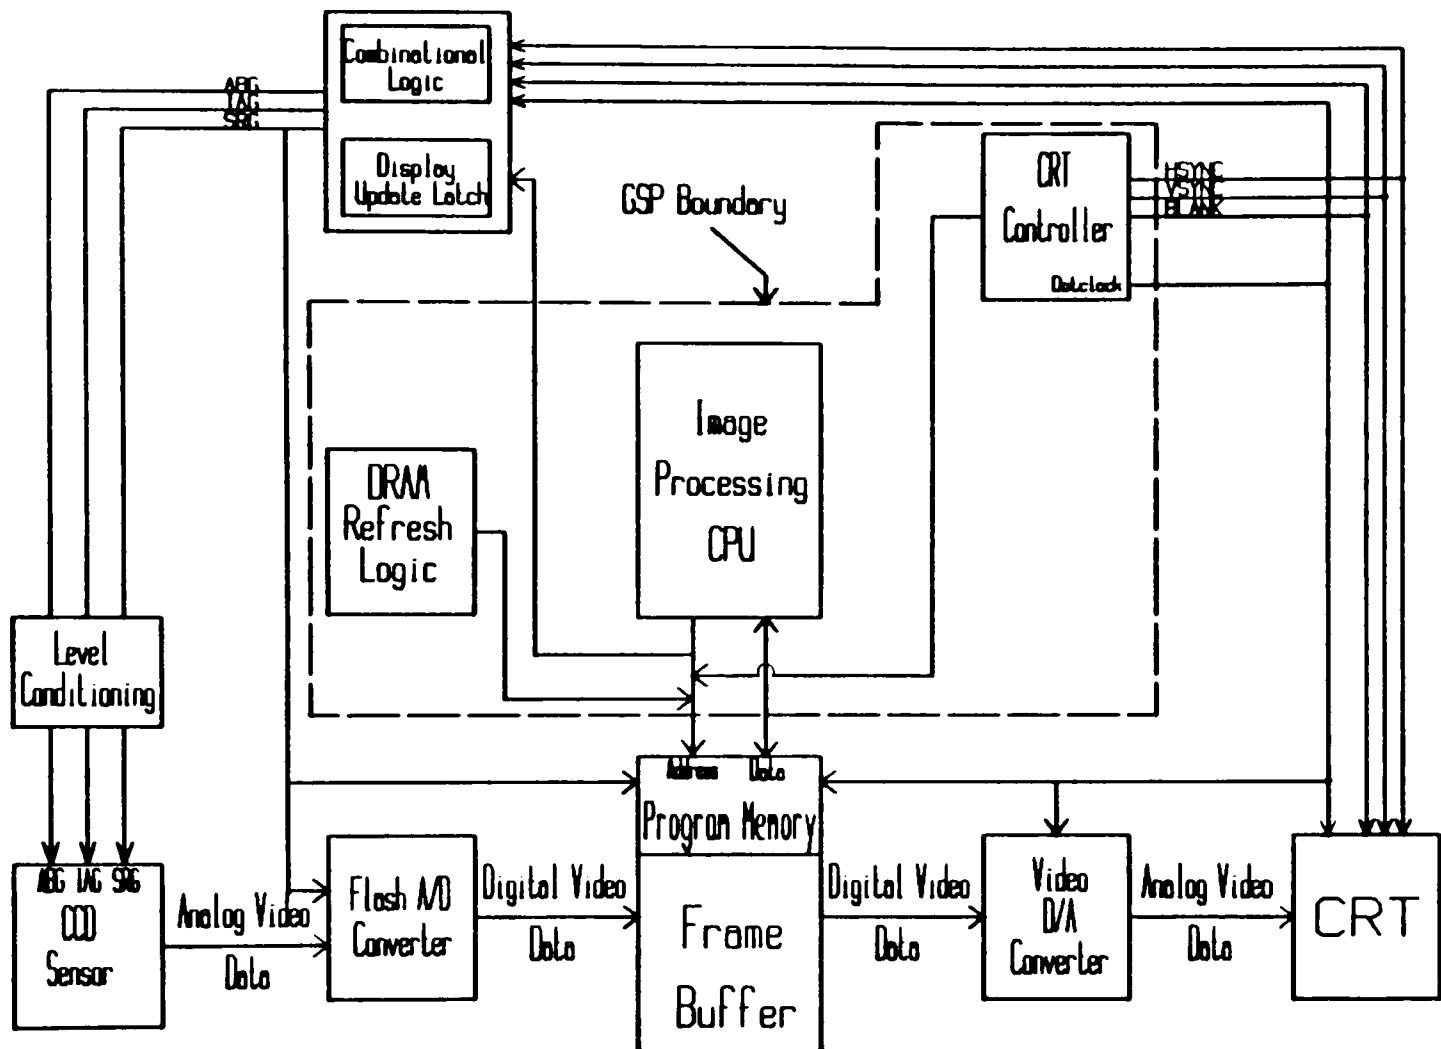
Combinational Logic

Display Update Latch

ABG
IAG
SRG

GSP Boundary

CRT Controller

HSYNC
VSYNC
BLANK

Dotclock

Image Processing CPU

DRAM Refresh Logic

Level Conditioning

Address Data

Program Memory

ABG IAG SRG
CCD Sensor

Analog Video Data

Flash A/D Converter

Digital Video Data

Frame Buffer

Digital Video Data

Video D/A Converter

Analog Video Data

CRT